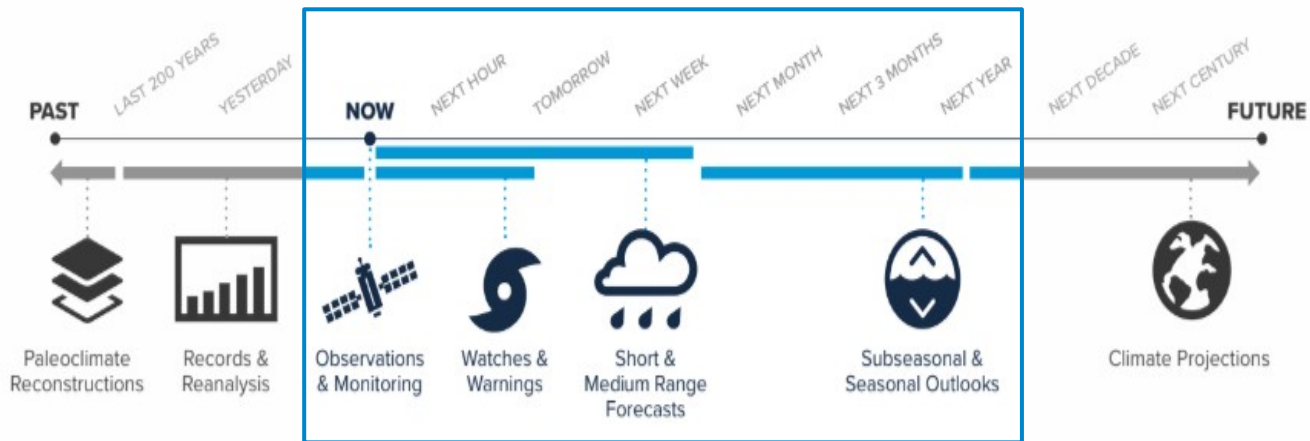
PAST
LAST 200 YEARS
YESTERDAY
NOW
NEXT HOUR
TOMORROW
NEXT WEEK
NEXT MONTH
NEXT 3 MONTHS
NEXT YEAR
NEXT DECADE
NEXT CENTURY
FUTURE

Paleoclimate Reconstructions

Records & Reanalysis

Observations & Monitoring

Watches & Warnings

Short & Medium Range Forecasts

Subseasonal & Seasonal Outlooks

Climate Projections